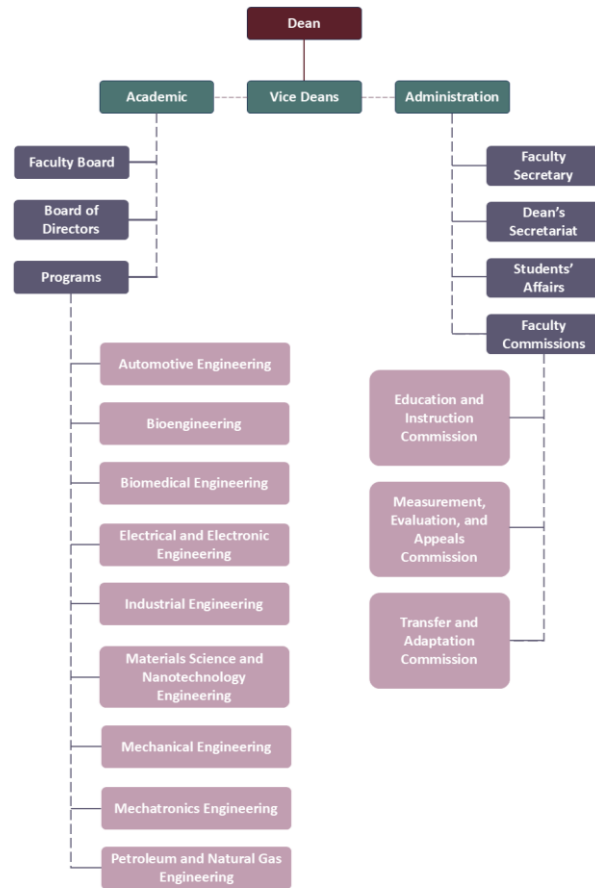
Dean

Academic

Vice Deans

Administration

Faculty Board

Board of Directors

Programs

Automotive Engineering

Bioengineering

Biomedical Engineering

Electrical and Electronic Engineering

Industrial Engineering

Materials Science and Nanotechnology Engineering

Mechanical Engineering

Mechatronics Engineering

Petroleum and Natural Gas Engineering

Faculty Secretary

Dean's Secretariat

Students' Affairs

Faculty Commissions

Education and Instruction Commission

Measurement, Evaluation, and Appeals Commission

Transfer and Adaptation Commission